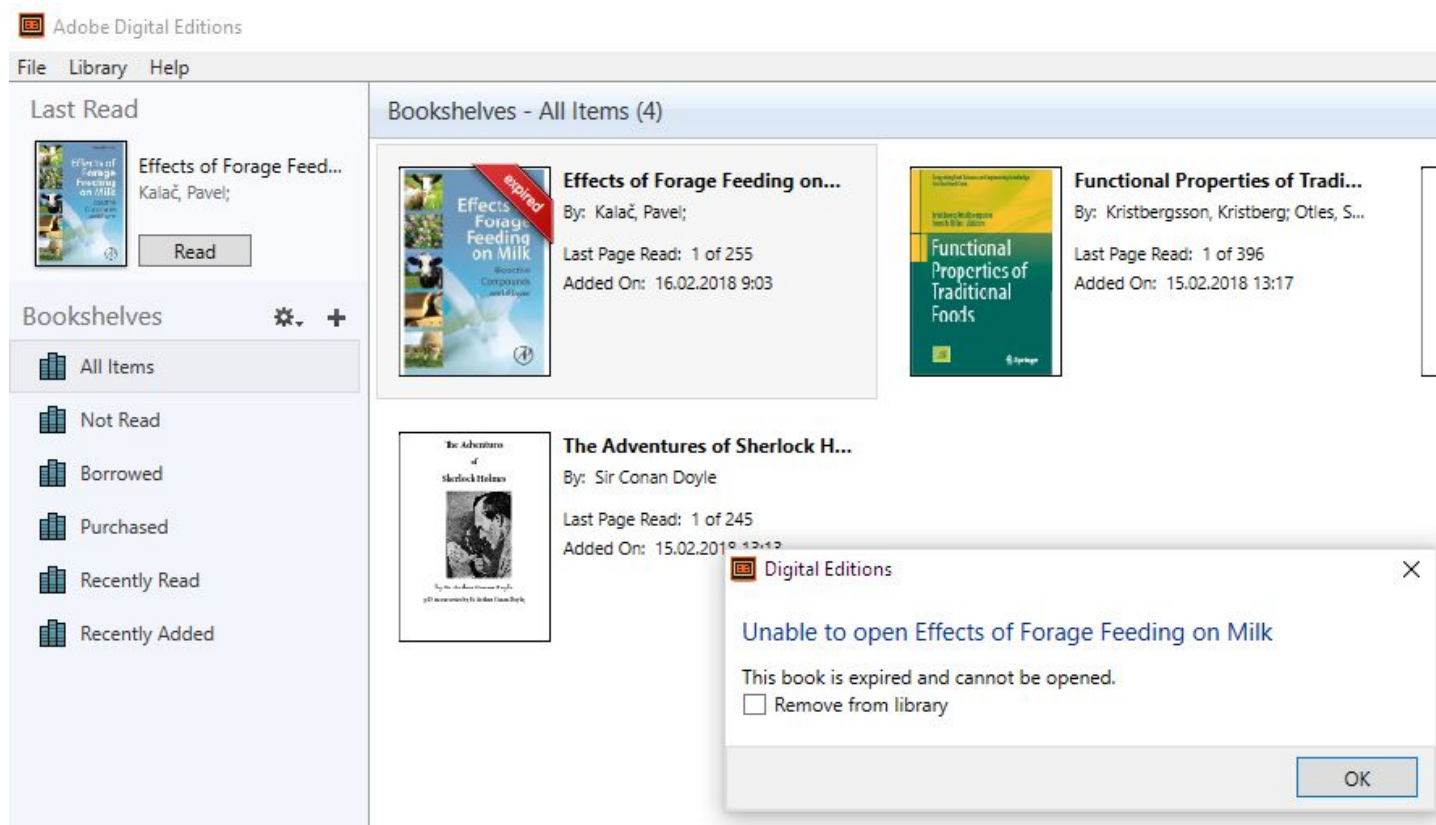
Adobe Digital Editions

File Library Help

Last Read

Effects of Forage Feeding on Milk

Effects of Forage Feed...
Kalač, Pavel;

Read

Bookshelves

All Items

Not Read

Borrowed

Purchased

Recently Read

Recently Added

Bookshelves - All Items (4)

expired

Effects of Forage Feeding on Milk

Bioactive Compounds

Effects of Forage Feeding on...
By: Kalač, Pavel;

Last Page Read: 1 of 255
Added On: 16.02.2018 9:03

Functional Properties of Traditional Foods

Springer

Functional Properties of Tradi...
By: Kristbergsson, Kristberg; Otles, S...

Last Page Read: 1 of 396
Added On: 15.02.2018 13:17

The Adventures of Sherlock Holmes

The Adventures of Sherlock H...
By: Sir Conan Doyle

Last Page Read: 1 of 245
Added On: 15.02.2018 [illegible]

Digital Editions

Unable to open Effects of Forage Feeding on Milk

This book is expired and cannot be opened.

Remove from library

OK